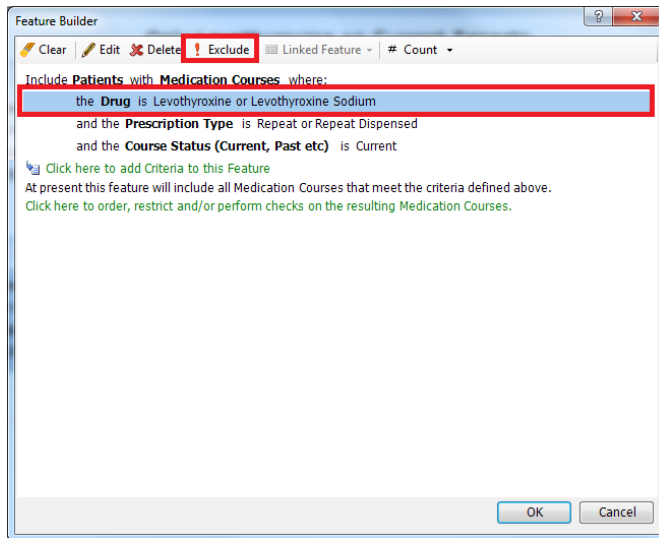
Feature Builder

? ✕

Clear Edit Delete Exclude Linked Feature Count

Include **Patients** with **Medication Courses** where:

the **Drug** is Levothyroxine or Levothyroxine Sodium

and the **Prescription Type** is Repeat or Repeat Dispensed

and the **Course Status (Current, Past etc)** is Current

Click here to add Criteria to this Feature

At present this feature will include all Medication Courses that meet the criteria defined above.

Click here to order, restrict and/or perform checks on the resulting Medication Courses.

OK Cancel